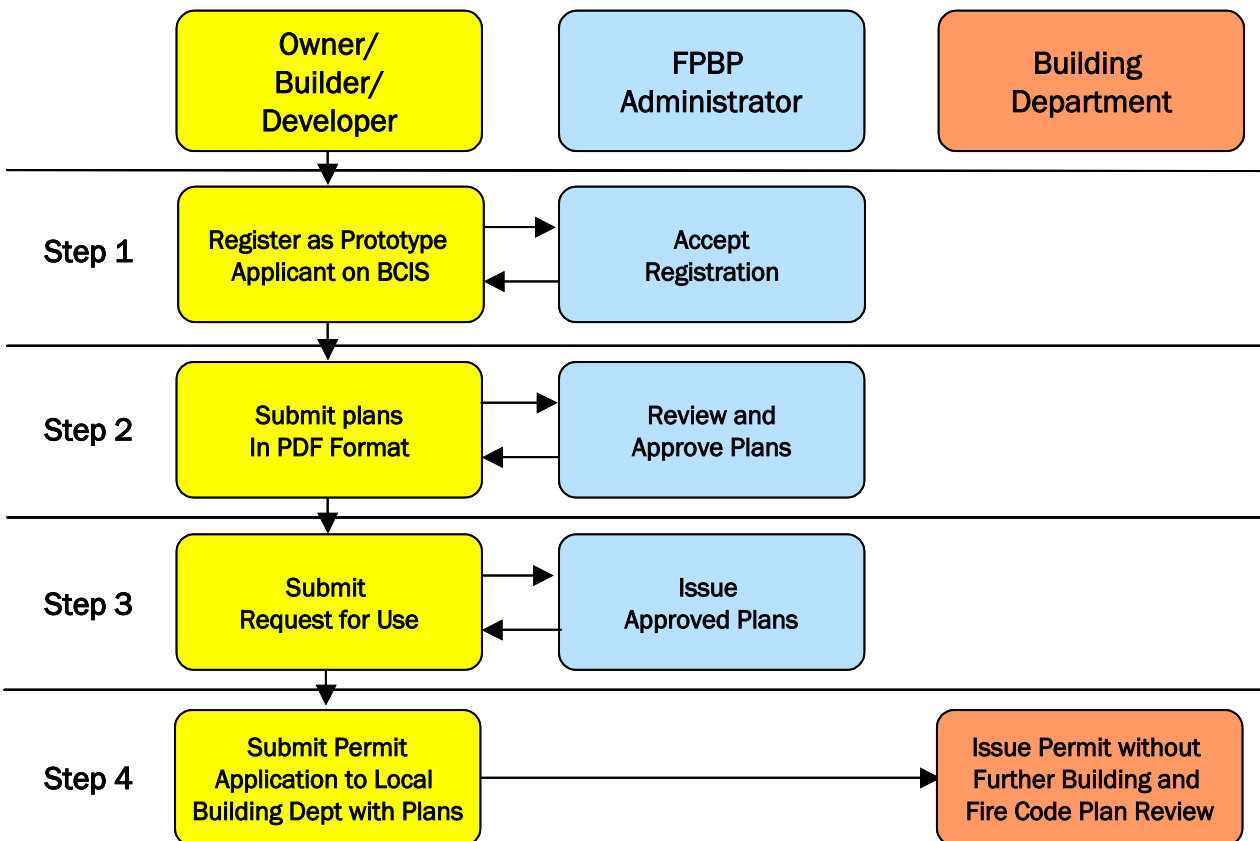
Owner/ Builder/ Developer

FPBP Administrator

Building Department

Step 1

Register as Prototype Applicant on BCIS

Accept Registration

Step 2

Submit plans In PDF Format

Review and Approve Plans

Step 3

Submit Request for Use

Issue Approved Plans

Step 4

Submit Permit Application to Local Building Dept with Plans

Issue Permit without Further Building and Fire Code Plan Review